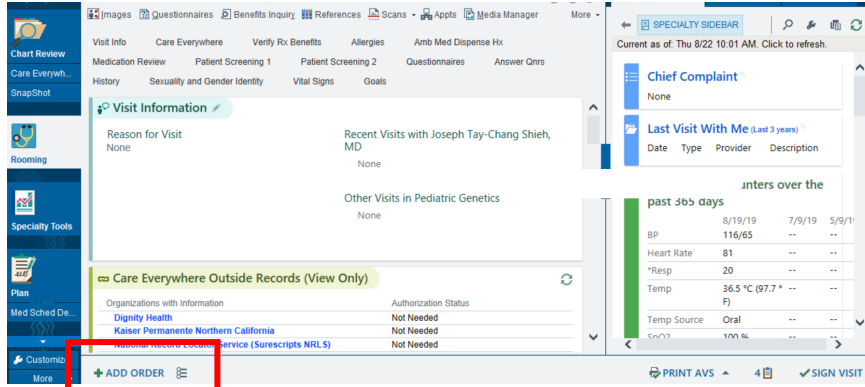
Chart Review
Care Everywh...
SnapShot
Rooming
Specialty Tools
Plan
Med Sched De...
Customiz
More

Images Questionnaires Benefits Inquiry References Scans Appts Media Manager More

Visit Info Care Everywhere Verify Rx Benefits Allergies Amb Med Dispense Hx
Medication Review Patient Screening 1 Patient Screening 2 Questionnaires Answer Qnrs
History Sexuality and Gender Identity Vital Signs Goals

Visit Information

Reason for Visit
None

Recent Visits with Joseph Tay-Chang Shieh, MD
None

Other Visits in Pediatric Genetics
None

Care Everywhere Outside Records (View Only)

| Organizations with Information | Authorization Status |
|---|---|
| Dignity Health | Not Needed |
| Kaiser Permanente Northern California | Not Needed |
| National Record Locator Service (Surescripts NRLS) | Not Needed |

SPECIALTY SIDEBAR
Current as of: Thu 8/22 10:01 AM. Click to refresh.

Chief Complaint
None

Last Visit With Me (Last 3 years)
Date Type Provider Description

unters over the past 365 days

| | 8/19/19 | 7/9/19 | 5/9/1 |
|---|---|---|---|
| BP | 116/65 | -- | -- |
| Heart Rate | 81 | -- | -- |
| *Resp | 20 | -- | -- |
| Temp | 36.5 °C (97.7 °F) | -- | -- |
| Temp Source | Oral | -- | -- |
| SpO2 | 100 % | | |

ADD ORDER
PRINT AVS 4 SIGN VISIT